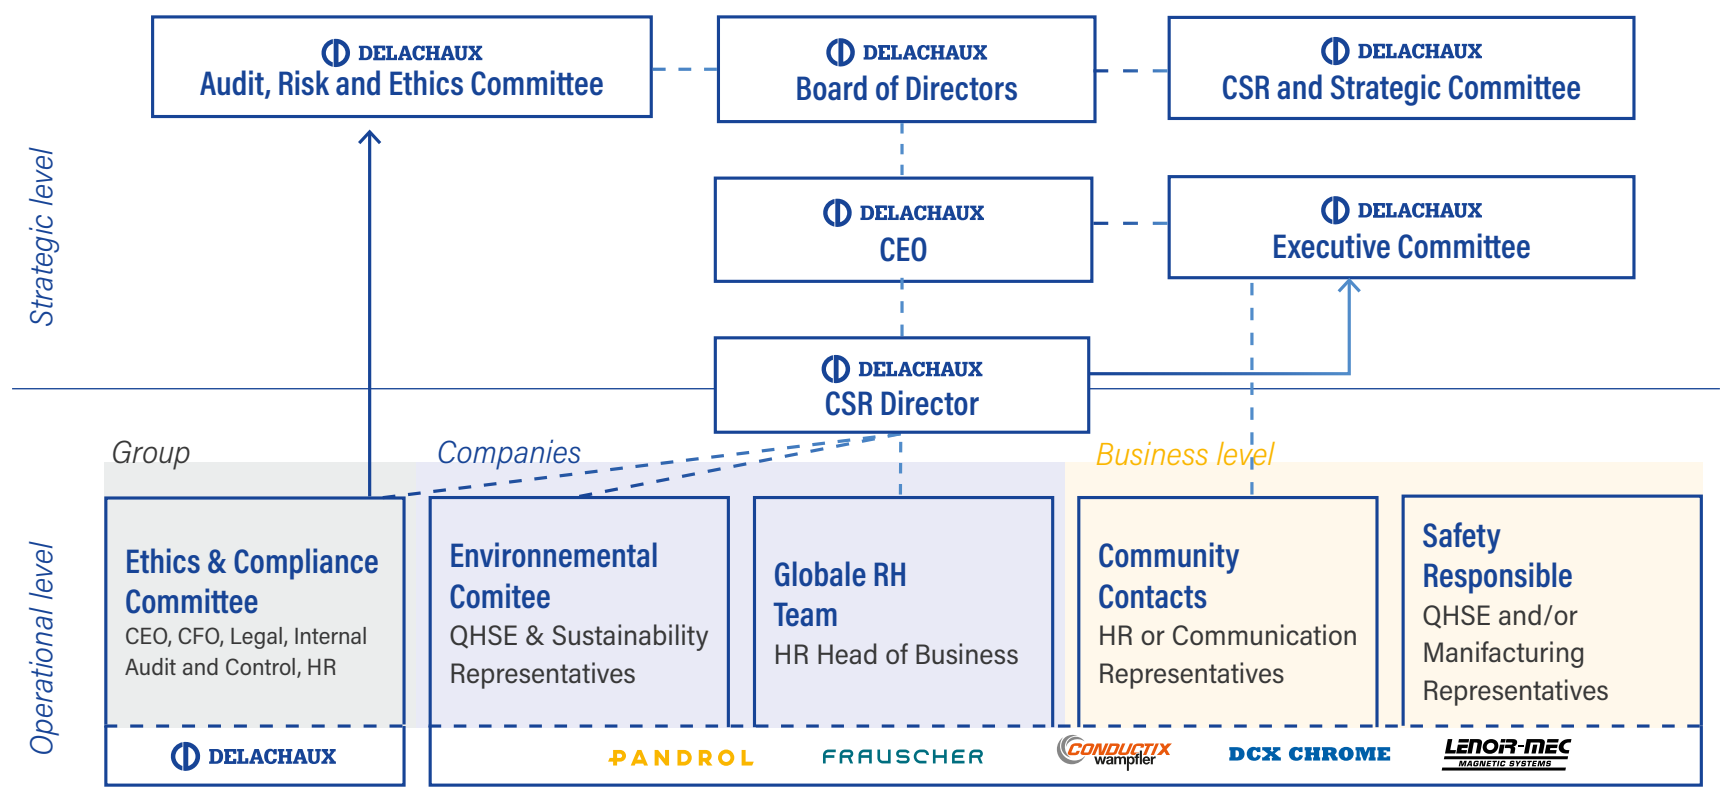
DELACHAUX
Audit, Risk and Ethics Committee

DELACHAUX
Board of Directors

DELACHAUX
CSR and Strategic Committee

Strategic level

DELACHAUX
CEO

DELACHAUX
Executive Committee

DELACHAUX
CSR Director

Group

Companies

Business level

Operational level

Ethics & Compliance Committee
CEO, CFO, Legal, Internal Audit and Control, HR

Environmental Comitee
QHSE & Sustainability Representatives

Globale RH Team
HR Head of Business

Community Contacts
HR or Communication Representatives

Safety Responsible
QHSE and/or Manifacturing Representatives

DELACHAUX

PANDROL FRAUSCHER CONDUCTIX wampfler DCX CHROME LENOIR-MEC MAGNETIC SYSTEMS